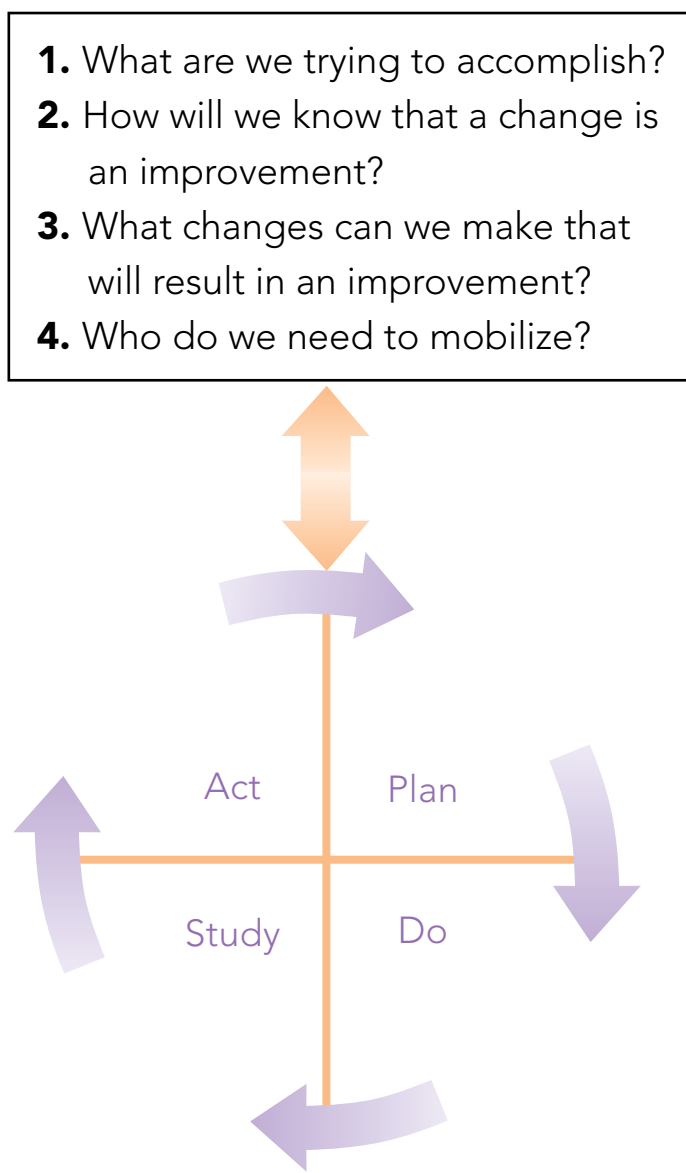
**1.** What are we trying to accomplish?
**2.** How will we know that a change is an improvement?
**3.** What changes can we make that will result in an improvement?
**4.** Who do we need to mobilize?

Act
Plan
Study
Do